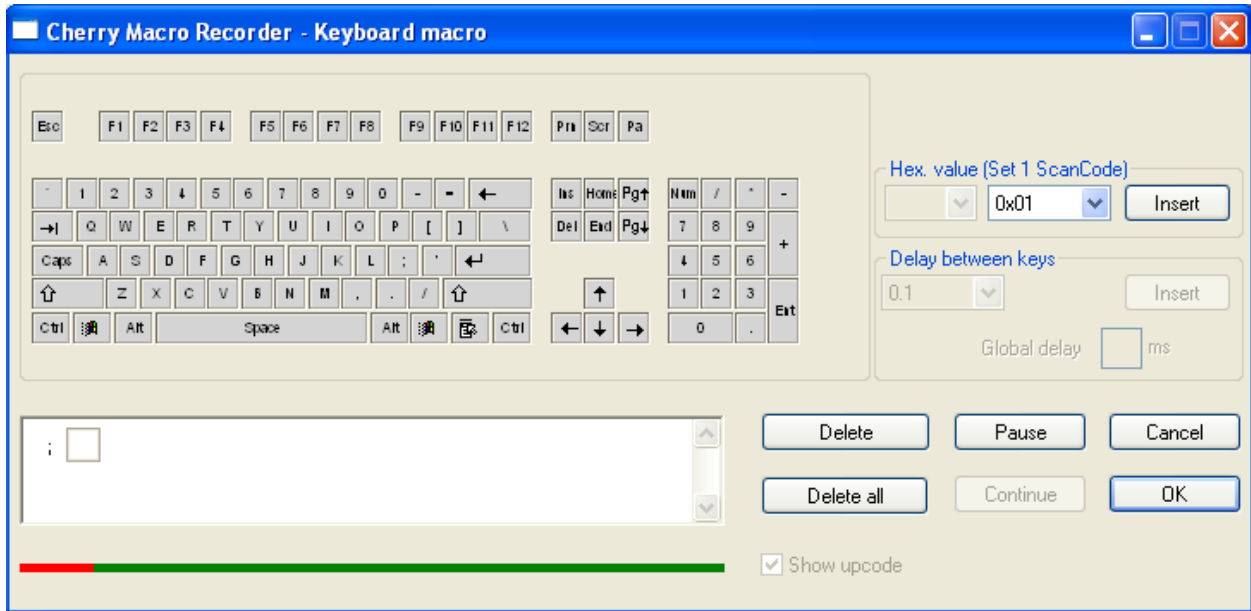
Cherry Macro Recorder - Keyboard macro

Esc F1 F2 F3 F4 F5 F6 F7 F8 F9 F10 F11 F12 Prn Scr Pa

` 1 2 3 4 5 6 7 8 9 0 - = ←
Ins Home Pg↑ Num / * -
→| Q W E R T Y U I O P [ ] \
Del End Pg↓ 7 8 9 +
Caps A S D F G H J K L ; ' ↵
4 5 6
⇧ Z X C V B N M , . / ⇧
↑ 1 2 3 Ent
Ctrl Alt Space Alt Ctrl
← ↓ → 0 .

Hex. value (Set 1 ScanCode)
0x01
Insert

Delay between keys
0.1
Insert
Global delay
ms

;

Delete
Pause
Cancel
Delete all
Continue
OK

Show upcode